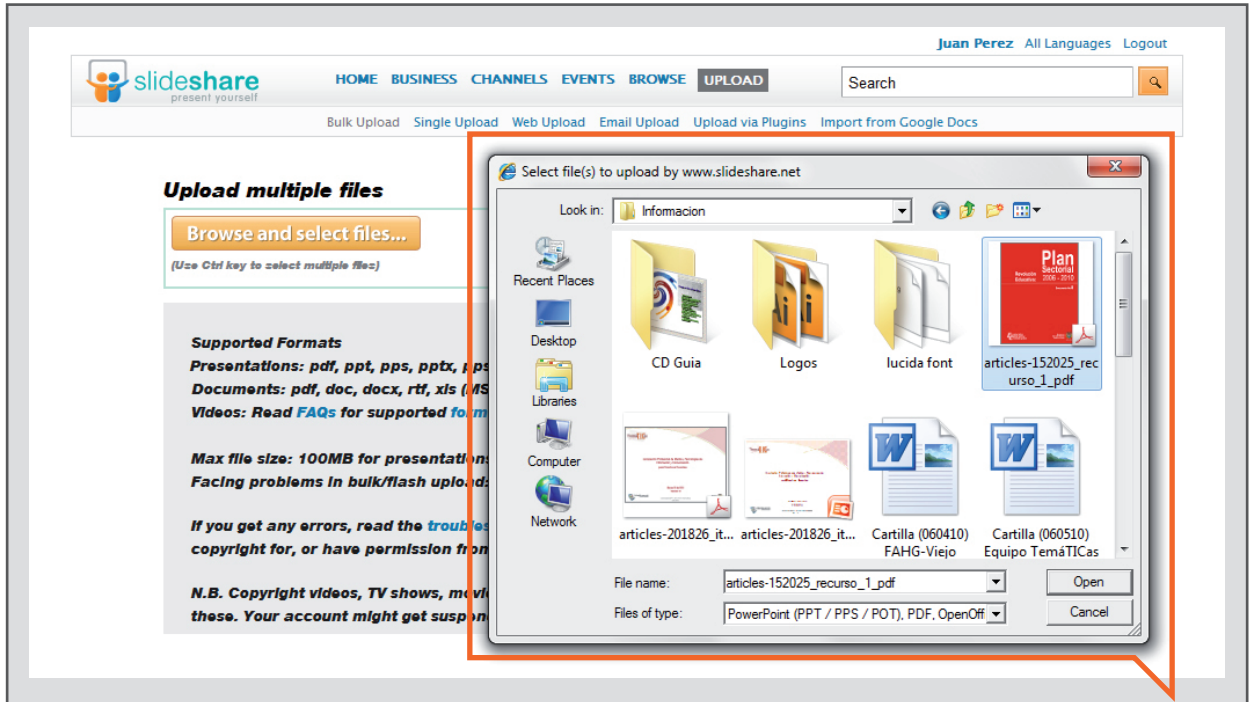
Juan Perez All Languages Logout

slideshare present yourself

HOME BUSINESS CHANNELS EVENTS BROWSE UPLOAD

Search

Bulk Upload Single Upload Web Upload Email Upload Upload via Plugins Import from Google Docs

Upload multiple files

Browse and select files...

(Use Ctrl key to select multiple files)

Supported Formats
Presentations: pdf, ppt, pps, pptx, pps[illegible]
Documents: pdf, doc, docx, rtf, xls (MS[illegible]
Videos: Read FAQs for supported form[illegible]

Max file size: 100MB for presentation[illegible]
Facing problems in bulk/flash upload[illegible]

If you get any errors, read the troubles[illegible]
copyright for, or have permission from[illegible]

N.B. Copyright videos, TV shows, mov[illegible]
these. Your account might get suspen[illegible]

Select file(s) to upload by www.slideshare.net

Look in: Informacion

Recent Places
Desktop
Libraries
Computer
Network

CD Guia
Logos
lucida font
Plan Sectorial 2006 - 2010
articles-152025_recurso_1_pdf
articles-201826_it...
articles-201826_it...
Cartilla (060410) FAHG-Viejo
Cartilla (060510) Equipo TemáTICas

File name: articles-152025_recurso_1_pdf
Files of type: PowerPoint (PPT / PPS / POT), PDF, OpenOff

Open
Cancel